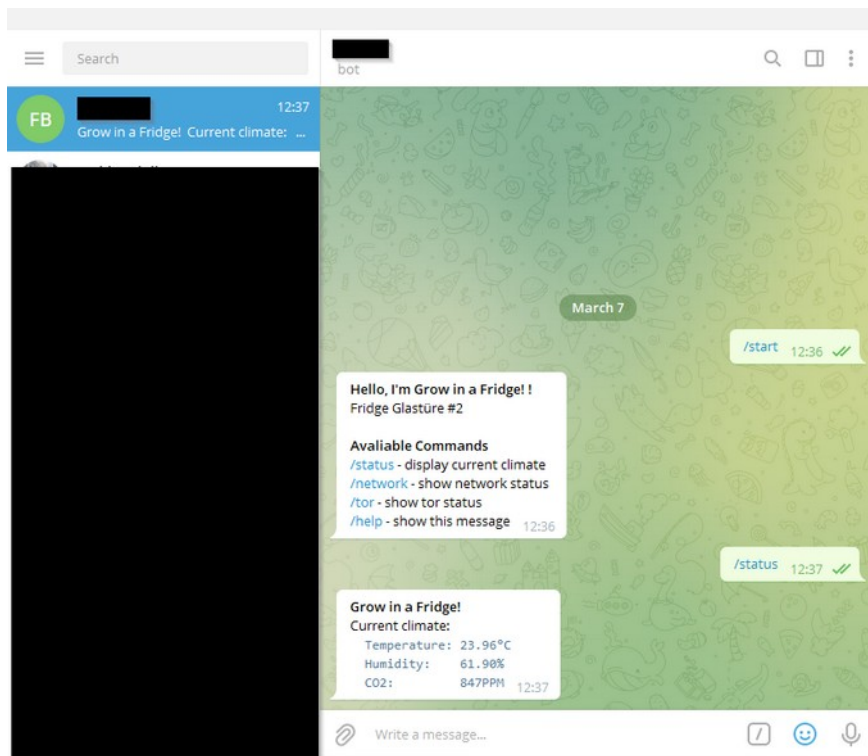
Search

bot

FB
12:37
Grow in a Fridge! Current climate: ...

March 7

/start 12:36

Hello, I'm Grow in a Fridge! !
Fridge Glastüre #2

Avaliable Commands
/status - display current climate
/network - show network status
/tor - show tor status
/help - show this message 12:36

/status 12:37

Grow in a Fridge!
Current climate:
Temperature: 23.96°C
Humidity: 61.90%
CO2: 847PPM 12:37

Write a message...